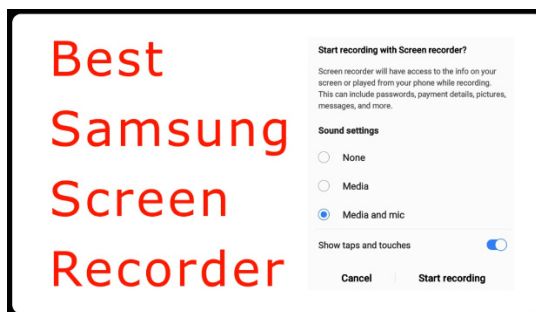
Best Samsung Screen Recorder

Start recording with Screen recorder?

Screen recorder will have access to the info on your screen or played from your phone while recording. This can include passwords, payment details, pictures, messages, and more.

Sound settings

None

Media

Media and mic

Show taps and touches

Cancel

Start recording